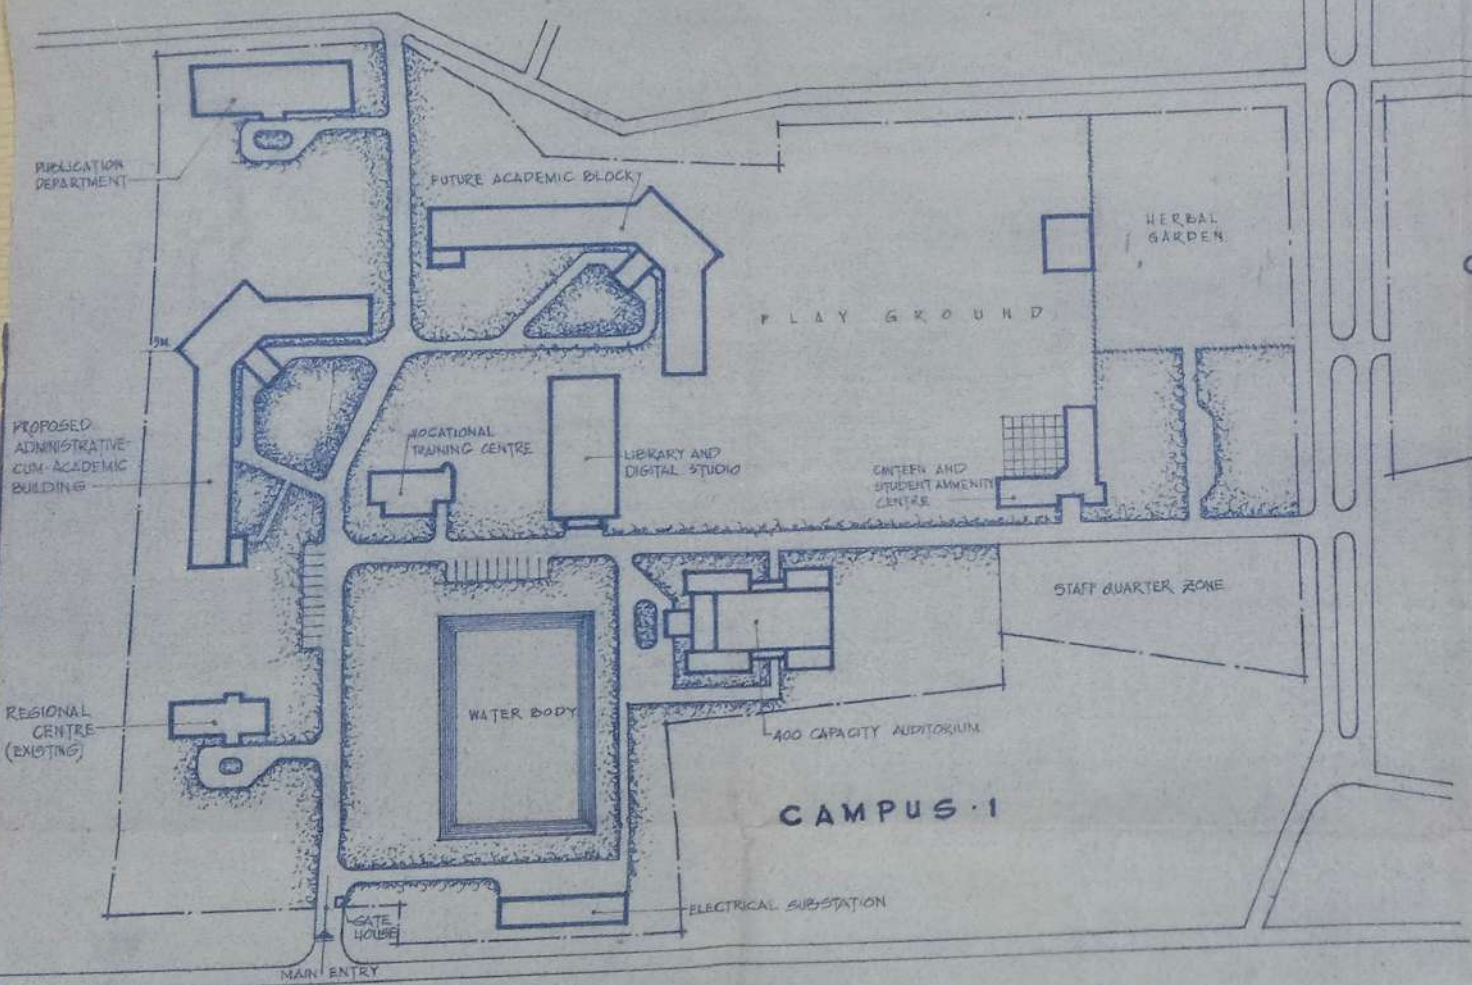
PUBLICATION DEPARTMENT

FUTURE ACADEMIC BLOCK

HERBAL GARDEN

PLAY GROUND

9M

PROPOSED ADMINISTRATIVE-CUM-ACADEMIC BUILDING

VOCATIONAL TRAINING CENTRE

LIBRARY AND DIGITAL STUDIO

CANTEEN AND STUDENT AMMENITY CENTRE

STAFF QUARTER ZONE

REGIONAL CENTRE (EXISTING)

WATER BODY

400 CAPACITY AUDITORIUM

CAMPUS·1

GATE HOUSE

ELECTRICAL SUBSTATION

MAIN ENTRY